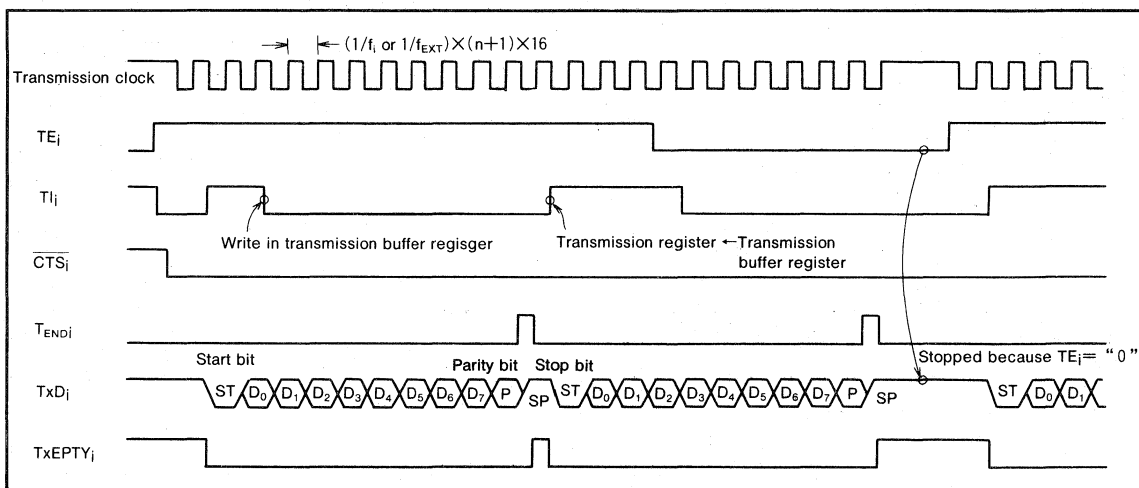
$(1/f_i \text{ or } 1/f_{EXT}) \times (n+1) \times 16$

Transmission clock

$TE_i$

$TI_i$

Write in transmission buffer regisger

Transmission register ←Transmission buffer register

$\overline{CTS_i}$

$T_{ENDi}$

Start bit

Parity bit

Stop bit

Stopped because $TE_i$= "0"

$TxD_i$

ST $D_0$ $D_1$ $D_2$ $D_3$ $D_4$ $D_5$ $D_6$ $D_7$ P SP ST $D_0$ $D_1$ $D_2$ $D_3$ $D_4$ $D_5$ $D_6$ $D_7$ P SP ST $D_0$ $D_1$

$TxEPTY_i$